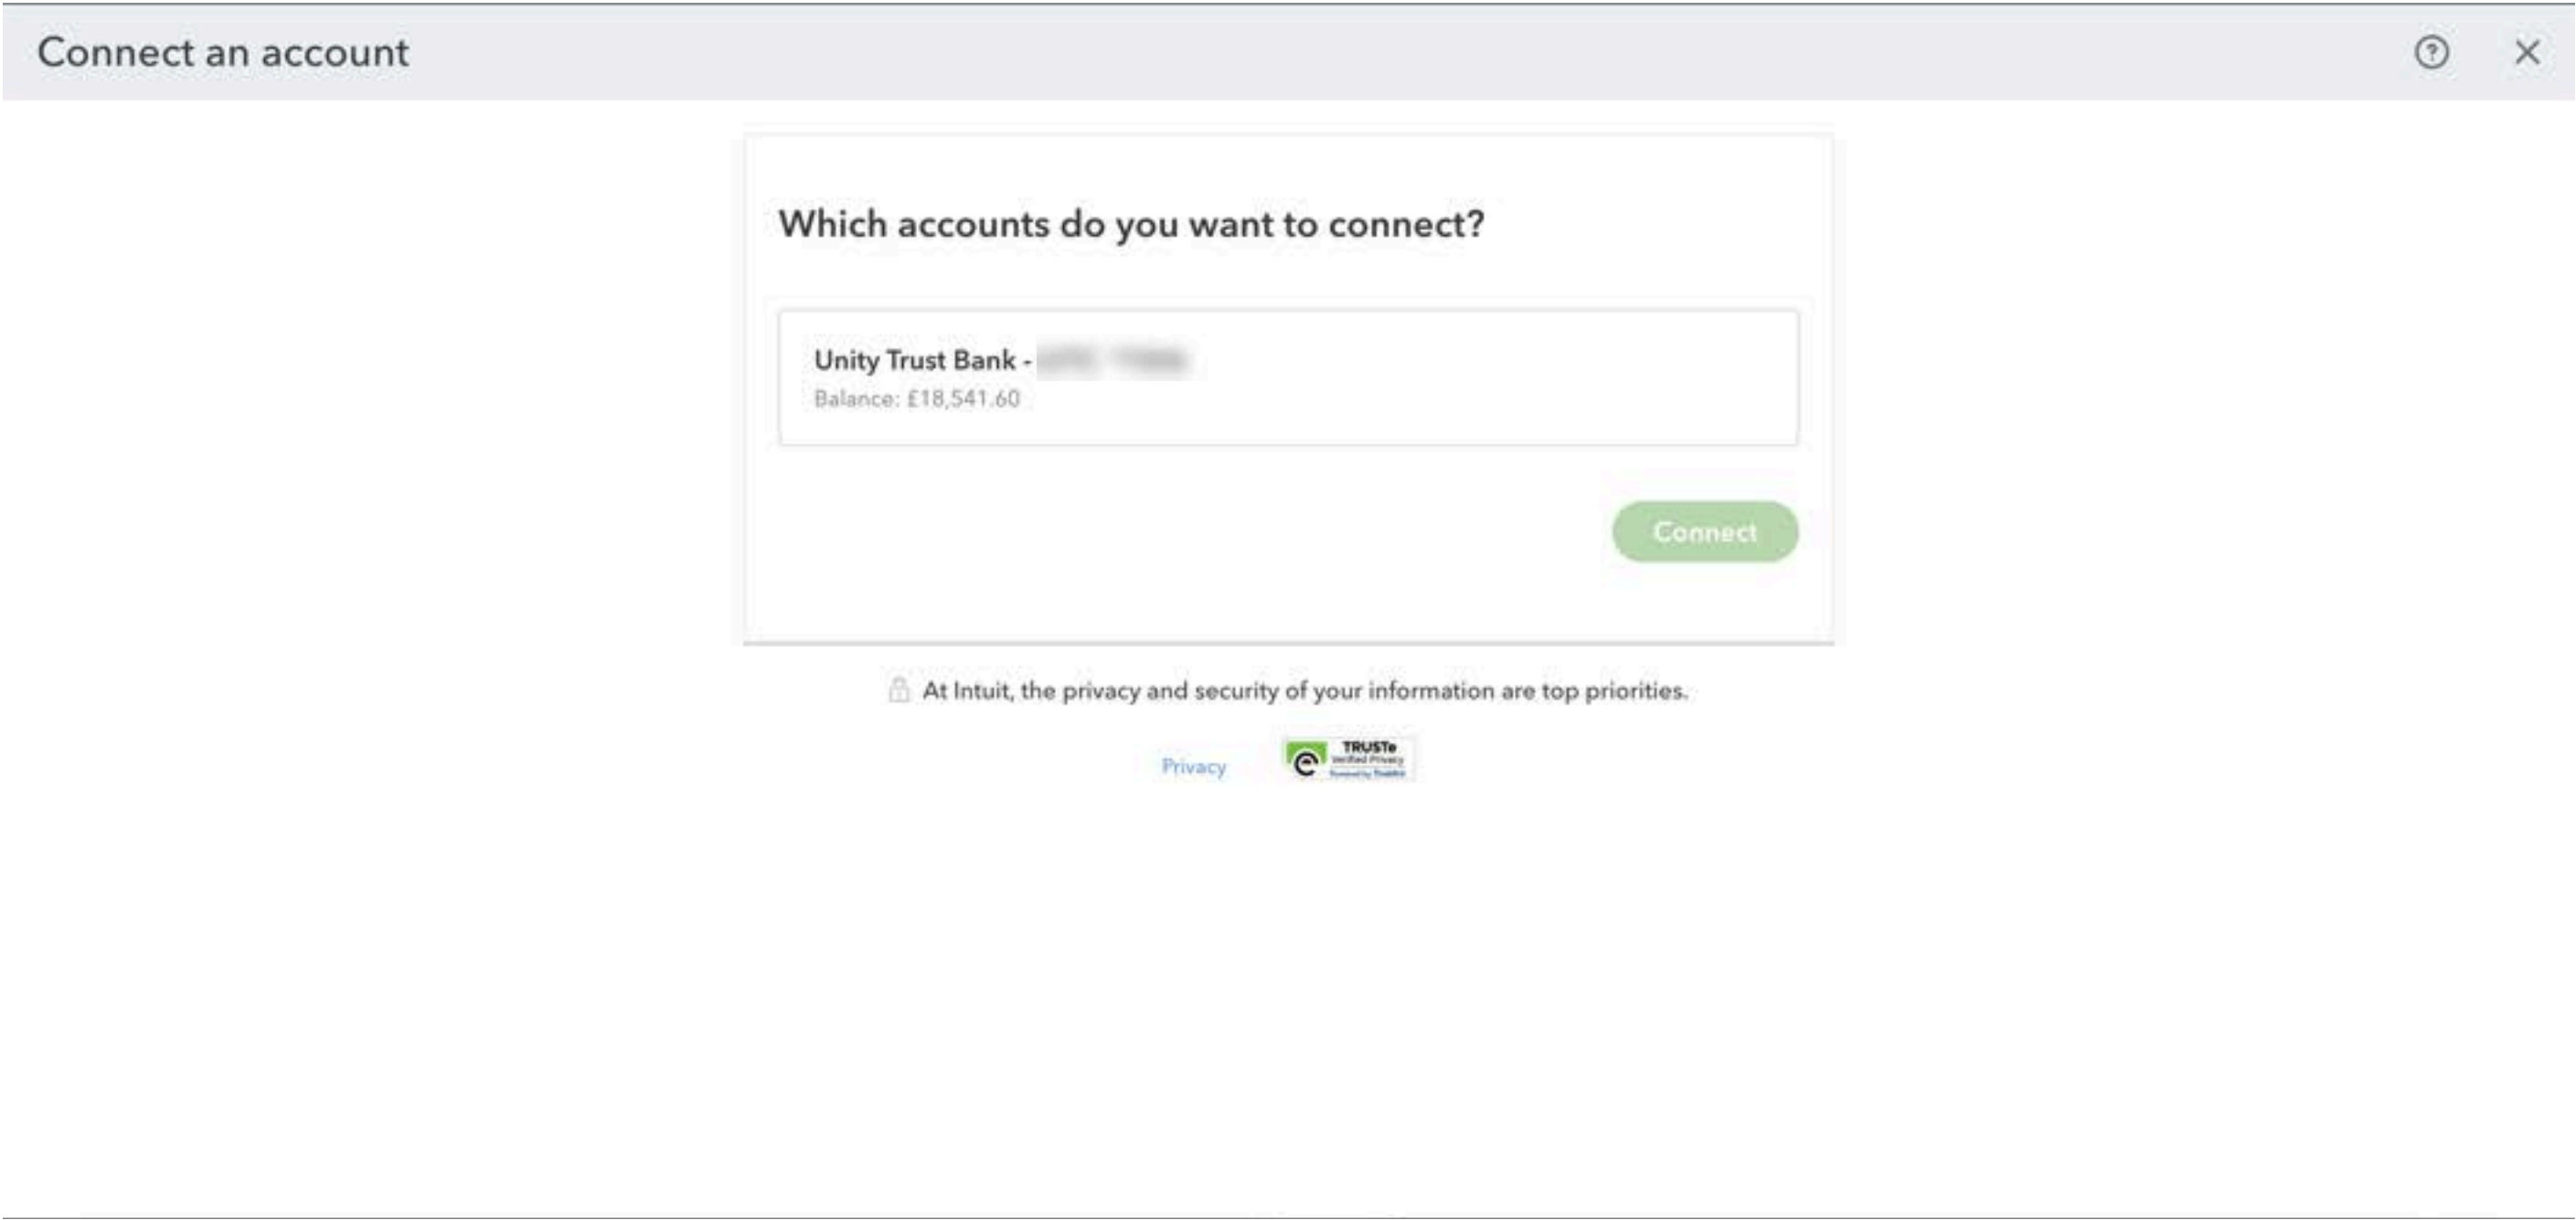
Connect an account

Which accounts do you want to connect?

Unity Trust Bank - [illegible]
Balance: £18,541.60

Connect

At Intuit, the privacy and security of your information are top priorities.

Privacy

TRUSTe
Verified Privacy
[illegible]